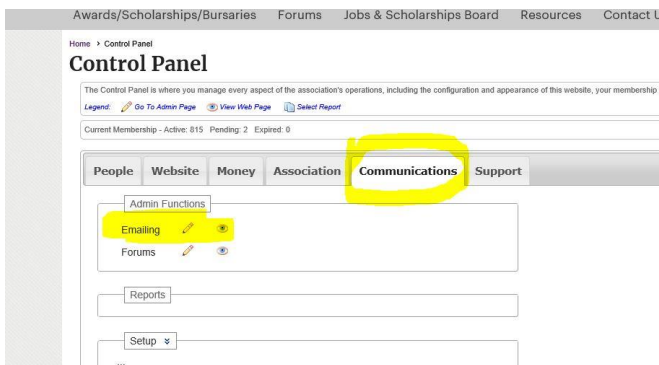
Awards/Scholarships/Bursaries Forums Jobs & Scholarships Board Resources Contact U

Home > Control Panel

Control Panel

The Control Panel is where you manage every aspect of the association's operations, including the configuration and appearance of this website, your membership

Legend: Go To Admin Page View Web Page Select Report

Current Membership - Active: 815 Pending: 2 Expired: 0

People Website Money Association Communications Support

Admin Functions

Emailing

Forums

Reports

Setup